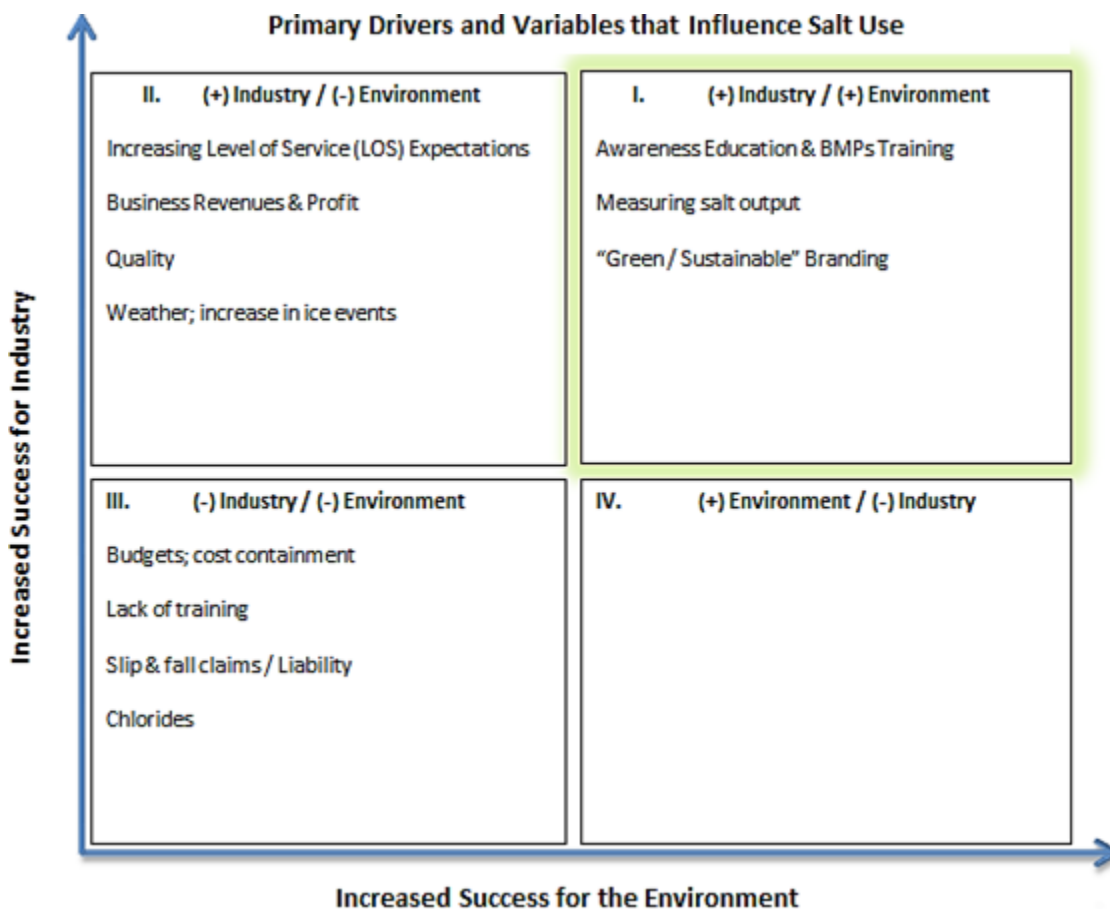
Primary Drivers and Variables that Influence Salt Use

Increased Success for Industry

II. (+) Industry / (-) Environment

Increasing Level of Service (LOS) Expectations

Business Revenues & Profit

Quality

Weather; increase in ice events

I. (+) Industry / (+) Environment

Awareness Education & BMPs Training

Measuring salt output

"Green / Sustainable" Branding

III. (-) Industry / (-) Environment

Budgets; cost containment

Lack of training

Slip & fall claims / Liability

Chlorides

IV. (+) Environment / (-) Industry

Increased Success for the Environment